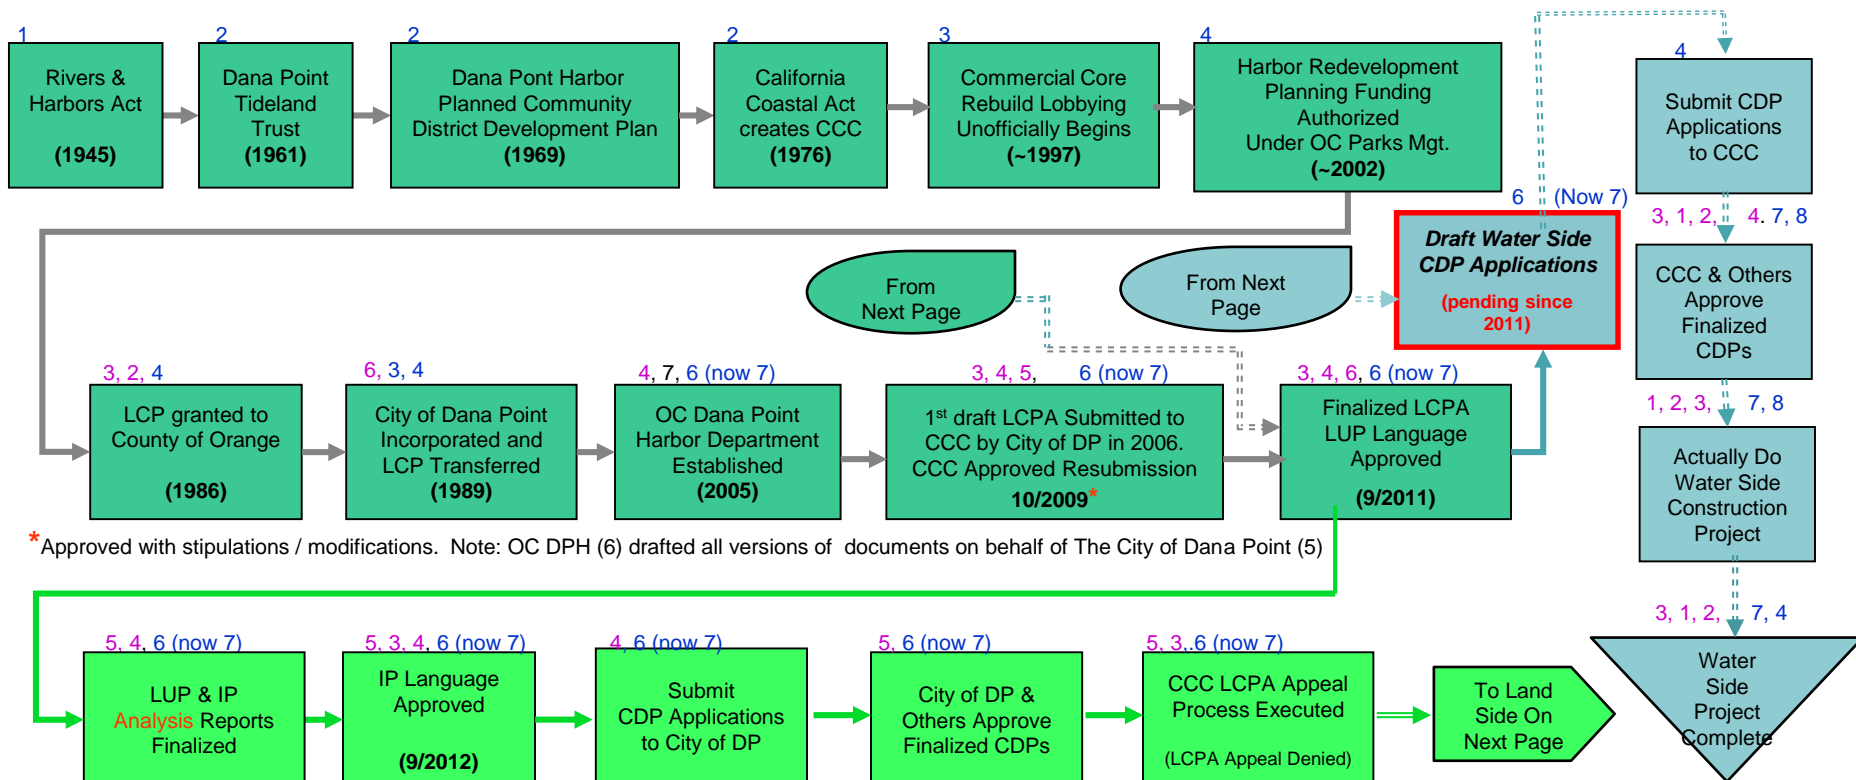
1
Rivers & Harbors Act
(1945)

2
Dana Point Tideland Trust
(1961)

2
Dana Pont Harbor Planned Community District Development Plan
(1969)

2
California Coastal Act creates CCC
(1976)

3
Commercial Core Rebuild Lobbying Unofficially Begins
(~1997)

4
Harbor Redevelopment Planning Funding Authorized Under OC Parks Mgt.
(~2002)

4
Submit CDP Applications to CCC

6 (Now 7)
Draft Water Side CDP Applications
(pending since 2011)

3, 1, 2, 4. 7, 8
CCC & Others Approve Finalized CDPs

From Next Page

From Next Page

3, 2, 4
LCP granted to County of Orange
(1986)

6, 3, 4
City of Dana Point Incorporated and LCP Transferred
(1989)

4, 7, 6 (now 7)
OC Dana Point Harbor Department Established
(2005)

3, 4, 5, 6 (now 7)
1st draft LCPA Submitted to CCC by City of DP in 2006. CCC Approved Resubmission
10/2009*

3, 4, 6, 6 (now 7)
Finalized LCPA LUP Language Approved
(9/2011)

1, 2, 3, 7, 8
Actually Do Water Side Construction Project

*Approved with stipulations / modifications. Note: OC DPH (6) drafted all versions of documents on behalf of The City of Dana Point (5)

3, 1, 2, 7, 4
Water Side Project Complete

5, 4, 6 (now 7)
LUP & IP Analysis Reports Finalized

5, 3, 4, 6 (now 7)
IP Language Approved
(9/2012)

4, 6 (now 7)
Submit CDP Applications to City of DP

5, 6 (now 7)
City of DP & Others Approve Finalized CDPs

5, 3, 6 (now 7)
CCC LCPA Appeal Process Executed
(LCPA Appeal Denied)

To Land Side On Next Page